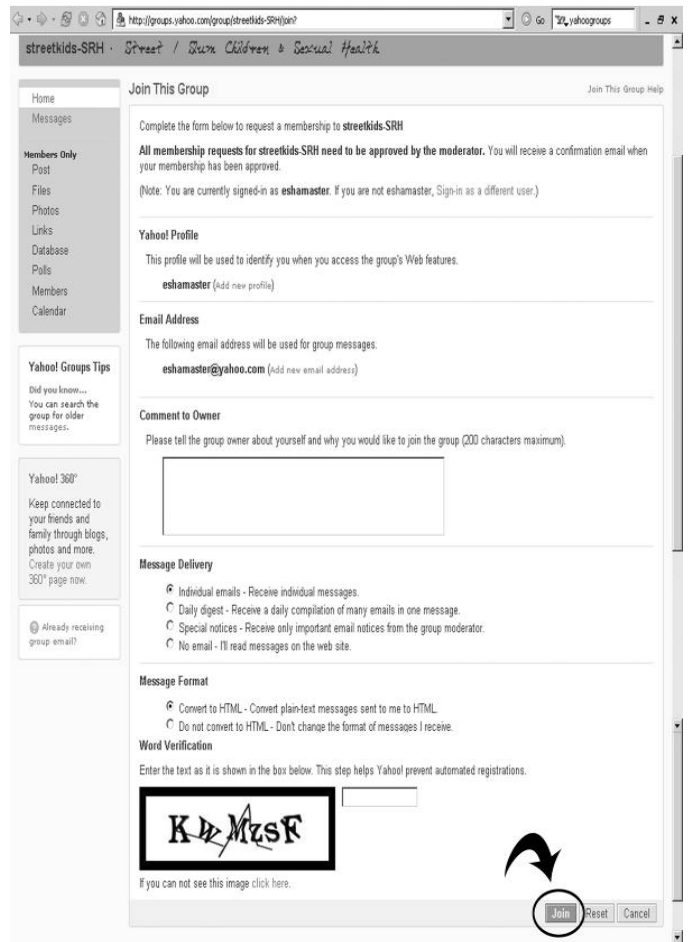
http://groups.yahoo.com/group/streetkids-SRH/join?

Go

yahoogroups

streetkids-SRH · Street / Slum Children & Sexual Health

Home
Messages

Members Only
Post
Files
Photos
Links
Database
Polls
Members
Calendar

Yahoo! Groups Tips

Did you know...
You can search the group for older messages.

Yahoo! 360°

Keep connected to your friends and family through blogs, photos and more. Create your own 360° page now.

Already receiving group email?

Join This Group

Join This Group Help

Complete the form below to request a membership to streetkids-SRH

All membership requests for streetkids-SRH need to be approved by the moderator. You will receive a confirmation email when your membership has been approved.

(Note: You are currently signed-in as eshamaster. If you are not eshamaster, Sign-in as a different user.)

Yahoo! Profile

This profile will be used to identify you when you access the group's Web features.

eshamaster (Add new profile)

Email Address

The following email address will be used for group messages.

eshamaster@yahoo.com (Add new email address)

Comment to Owner

Please tell the group owner about yourself and why you would like to join the group (200 characters maximum).

Message Delivery

Individual emails - Receive individual messages.
Daily digest - Receive a daily compilation of many emails in one message.
Special notices - Receive only important email notices from the group moderator.
No email - I'll read messages on the web site.

Message Format

Convert to HTML - Convert plain-text messages sent to me to HTML.
Do not convert to HTML - Don't change the format of messages I receive.

Word Verification

Enter the text as it is shown in the box below. This step helps Yahoo! prevent automated registrations.

KbMzsF

If you can not see this image click here.

Join Reset Cancel